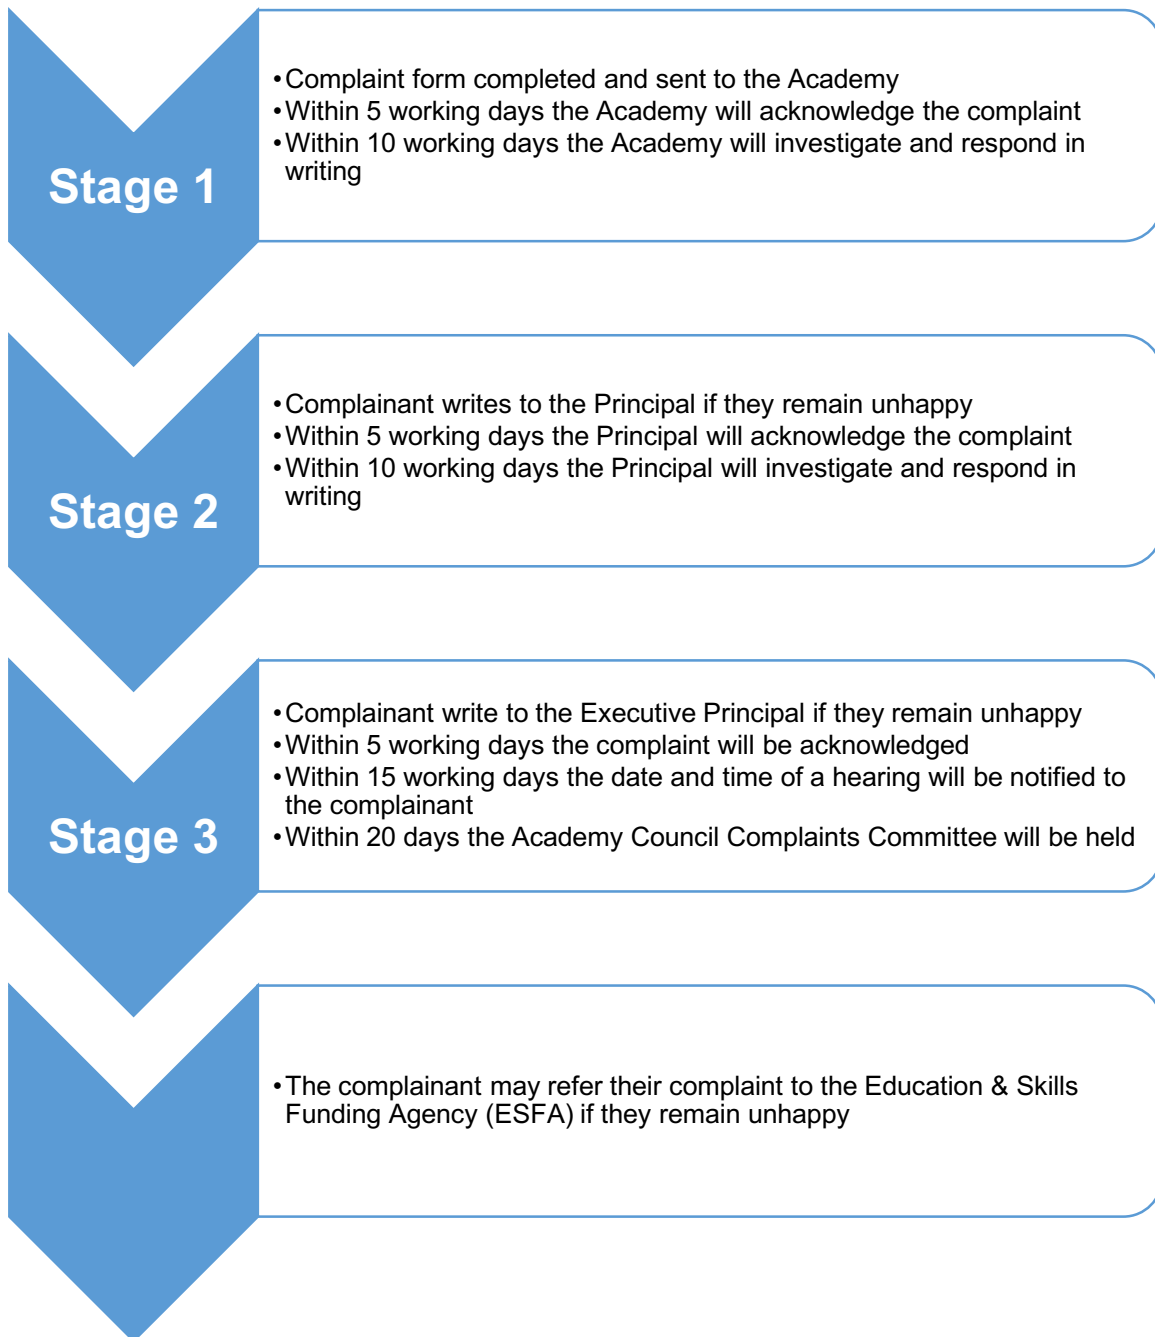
Stage 1

• Complaint form completed and sent to the Academy
• Within 5 working days the Academy will acknowledge the complaint
• Within 10 working days the Academy will investigate and respond in writing

Stage 2

• Complainant writes to the Principal if they remain unhappy
• Within 5 working days the Principal will acknowledge the complaint
• Within 10 working days the Principal will investigate and respond in writing

Stage 3

• Complainant write to the Executive Principal if they remain unhappy
• Within 5 working days the complaint will be acknowledged
• Within 15 working days the date and time of a hearing will be notified to the complainant
• Within 20 days the Academy Council Complaints Committee will be held

• The complainant may refer their complaint to the Education & Skills Funding Agency (ESFA) if they remain unhappy